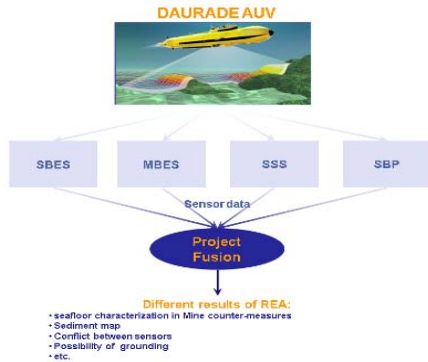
DAURADE AUV

SBES

MBES

SSS

SBP

Sensor data

Project Fusion

Different results of REA:

• seafloor characterization in Mine counter-measures
• Sediment map
• Conflict between sensors
• Possibility of grounding
• etc.